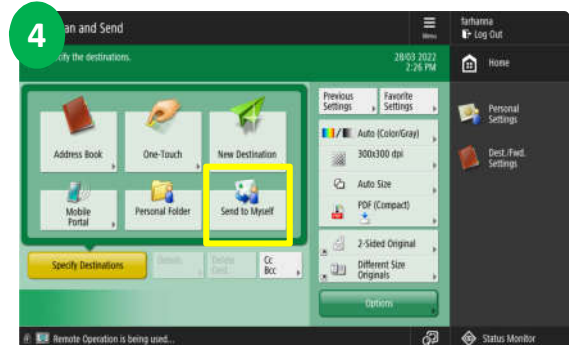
4

an and Send

cify the destinations.

28/03 2022
2:26 PM

Menu

farhanna
Log Out

Home

Address Book

One-Touch

New Destination

Mobile Portal

Personal Folder

Send to Myself

Specify Destinations

Details

Delete Dest.

Cc
Bcc

Previous Settings

Favorite Settings

Auto (Color/Gray)

300x300 dpi

Auto Size

PDF (Compact)

2-Sided Original

Different Size Originals

Options

Personal Settings

Dest./Fwd. Settings

Remote Operation is being used...

Status Monitor